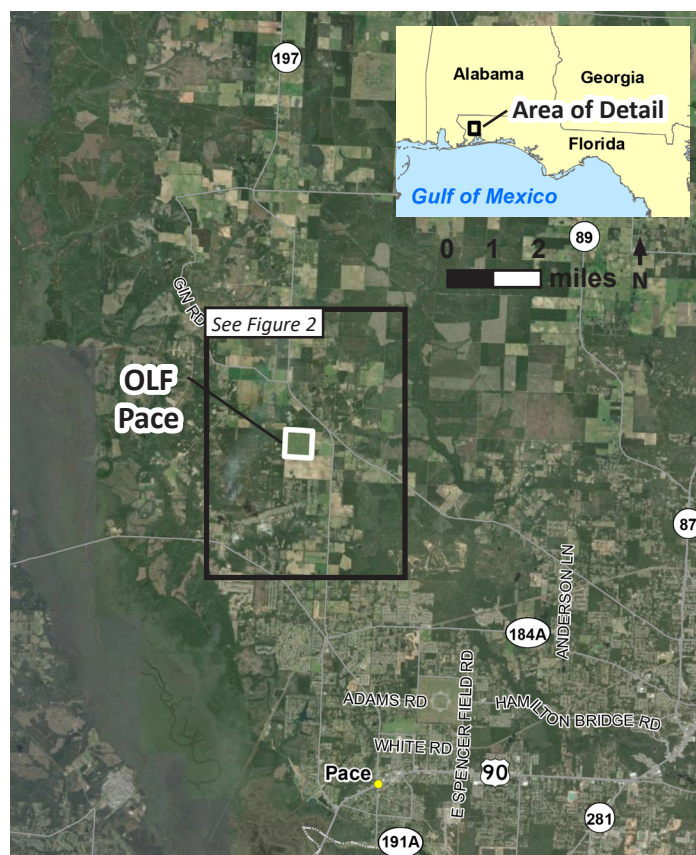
197

Alabama

Georgia

Area of Detail

Florida

Gulf of Mexico

89

0 1 2

miles

N

GIN RD

See Figure 2

OLF Pace

87

ANDERSON LN

184A

E SPENCER FIELD RD

ADAMS RD

HAMILTON BRIDGE RD

WHITE RD

90

Pace

281

191A